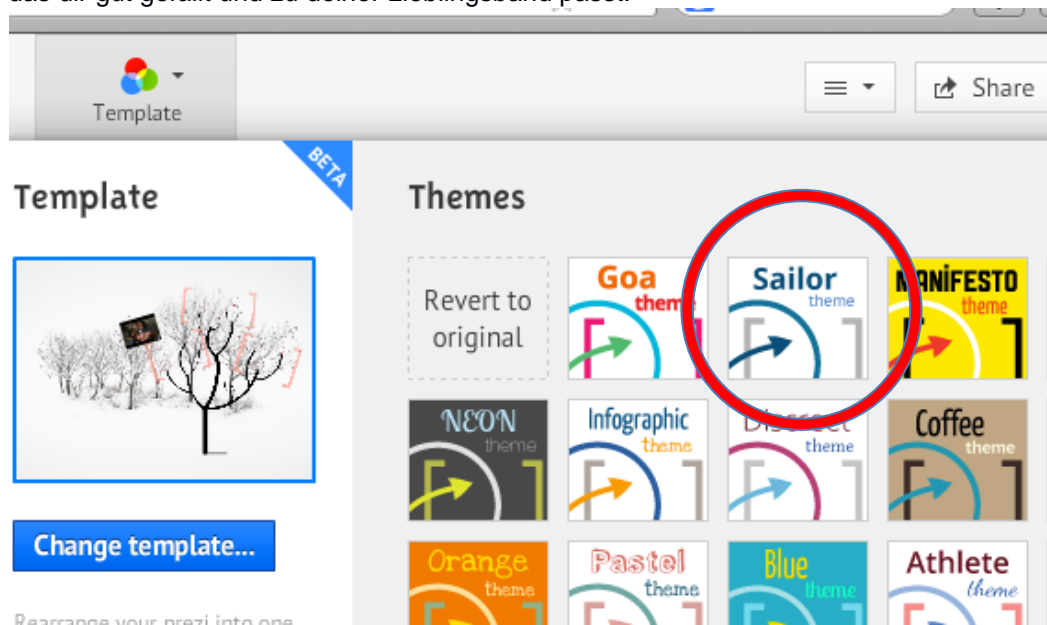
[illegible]

Template

Share

BETA

Template

Themes

Revert to original

Goa theme

Sailor theme

MANIFESTO theme

NEON theme

Infographic theme

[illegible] theme

Coffee theme

Change template...

Orange theme

Pastel theme

Blue theme

Athlete theme

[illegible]